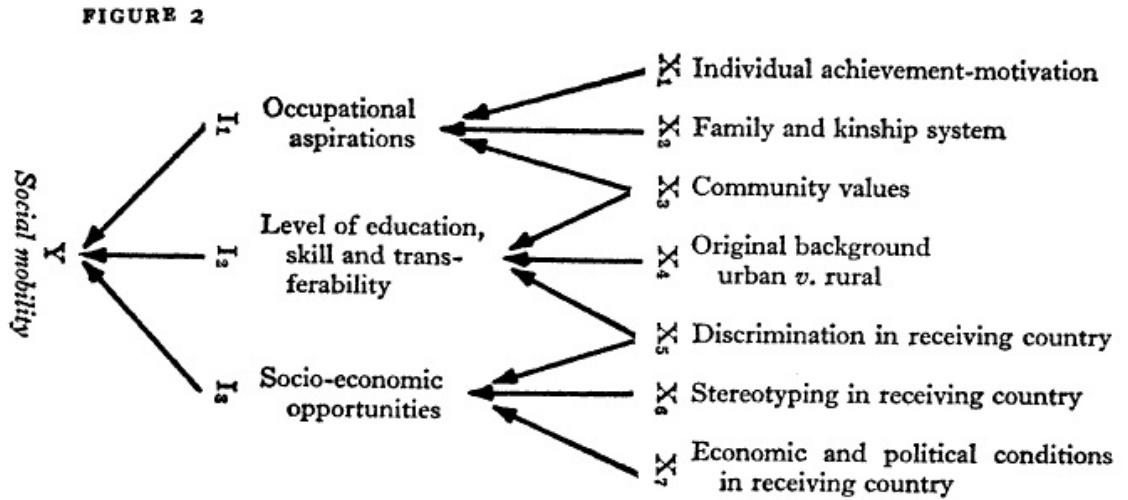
FIGURE 2

Social mobility Y

$I_1$ Occupational aspirations

$I_2$ Level of education, skill and transferability

$I_3$ Socio-economic opportunities

$X_1$ Individual achievement-motivation

$X_2$ Family and kinship system

$X_3$ Community values

$X_4$ Original background urban v. rural

$X_5$ Discrimination in receiving country

$X_6$ Stereotyping in receiving country

$X_7$ Economic and political conditions in receiving country